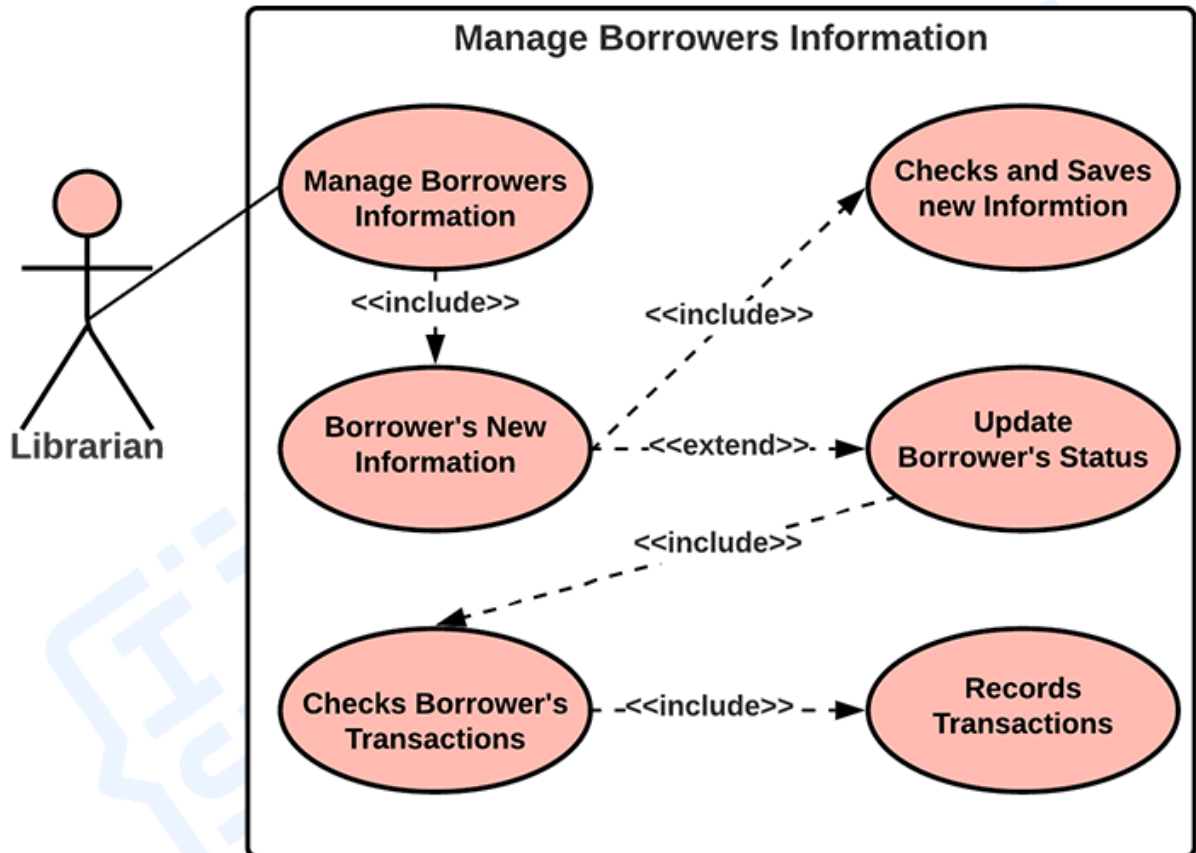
Manage Borrowers Information

Librarian

Manage Borrowers Information

<<include>>

Borrower's New Information

Checks and Saves new Informtion

<<include>>

<<extend>>

Update Borrower's Status

<<include>>

Checks Borrower's Transactions

<<include>>

Records Transactions